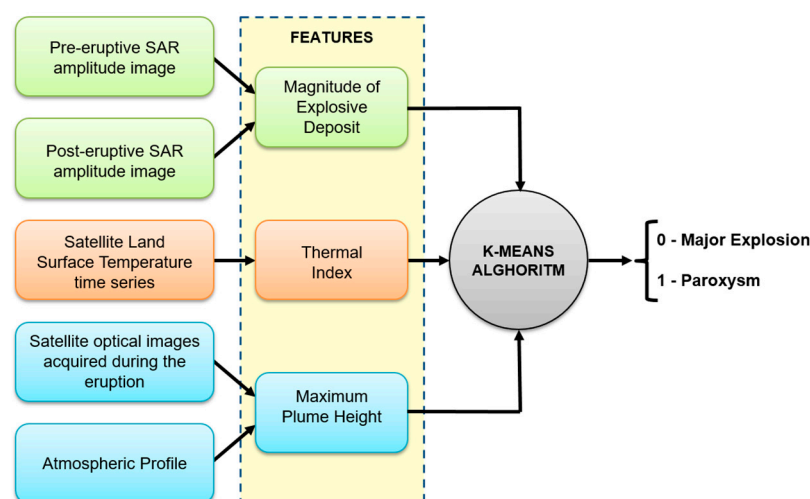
Pre-eruptive SAR amplitude image

Post-eruptive SAR amplitude image

Satellite Land Surface Temperature time series

Satellite optical images acquired during the eruption

Atmospheric Profile

FEATURES

Magnitude of Explosive Deposit

Thermal Index

Maximum Plume Height

K-MEANS ALGHORITM

0 - Major Explosion

1 - Paroxysm